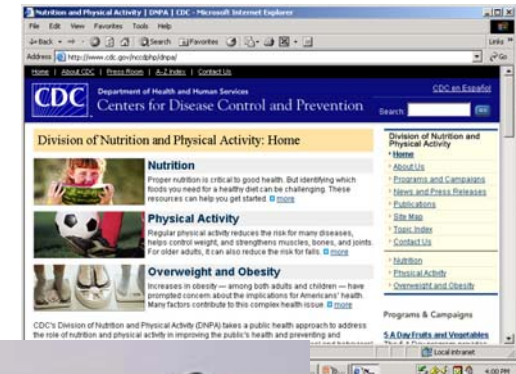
Nutrition and Physical Activity | DNPA | CDC - Microsoft Internet Explorer

File Edit View Favorites Tools Help

Back Search Favorites

Links

Address http://www.cdc.gov/nccdphp/dnpa/

Go

Home | About CDC | Press Room | A-Z Index | Contact Us

CDC Department of Health and Human Services Centers for Disease Control and Prevention

CDC en Español

Search: Go

Division of Nutrition and Physical Activity: Home

Nutrition

Proper nutrition is critical to good health. But identifying which foods you need for a healthy diet can be challenging. These resources can help you get started. more

Physical Activity

Regular physical activity reduces the risk for many diseases, helps control weight, and strengthens muscles, bones, and joints. For older adults, it can also reduce the risk for falls. more

Overweight and Obesity

Increases in obesity — among both adults and children — have prompted concern about the implications for Americans' health. Many factors contribute to this complex health issue. more

CDC's Division of Nutrition and Physical Activity (DNPA) takes a public health approach to address the role of nutrition and physical activity in improving the public's health and preventing and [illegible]

Division of Nutrition and Physical Activity

Home

About Us

Programs and Campaigns

News and Press Releases

Publications

Site Map

Topic Index

Contact Us

Nutrition

Physical Activity

Overweight and Obesity

Programs & Campaigns

5 A Day Fruits and Vegetables

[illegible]

Local intranet

4:00 PM